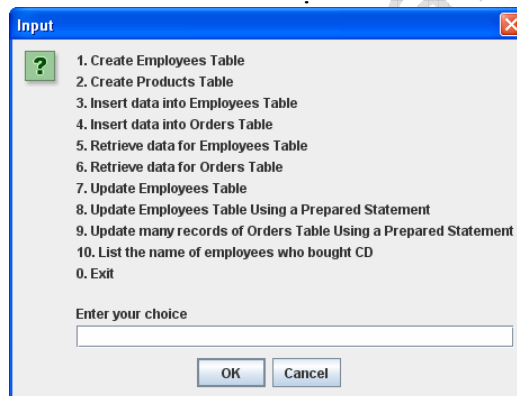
Input

?

1. Create Employees Table
2. Create Products Table
3. Insert data into Employees Table
4. Insert data into Orders Table
5. Retrieve data for Employees Table
6. Retrieve data for Orders Table
7. Update Employees Table
8. Update Employees Table Using a Prepared Statement
9. Update many records of Orders Table Using a Prepared Statement
10. List the name of employees who bought CD
0. Exit

Enter your choice

OK Cancel